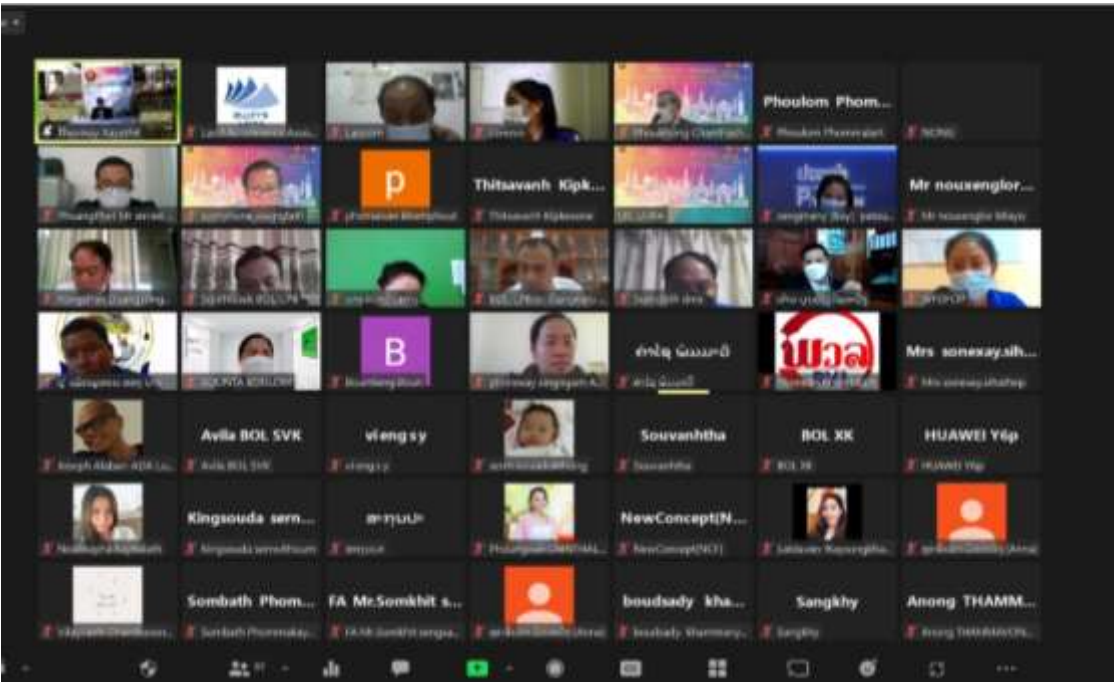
Phoulom Phom...

Thitsavanh Kipk...

Mr nouxenglor...

p

B

Mrs sonexay.sih...

Avila BOL SVK

viengsy

Souvanhtha

BOL XK

HUAWEI Y6p

Kingsouda sern...

NewConcept(N...

Sombath Phom...

FA Mr.Somkhit s...

boudsady kha...

Sangkhy

Anong THAMM...

Phoulom Phommalart

Thitsavanh Kipkeone

Mr nouxenglor Mayo

Mrs sonexay.sihatep

Avila BOL SVK

viengsy

Souvanhtha

BOL XK

HUAWEI Y6p

Kingsouda sernsthoum

NewConcept(NCF)

Sombath Phommakay

boudsady Khammany

Sangkhy

Anong THAMMAVONG